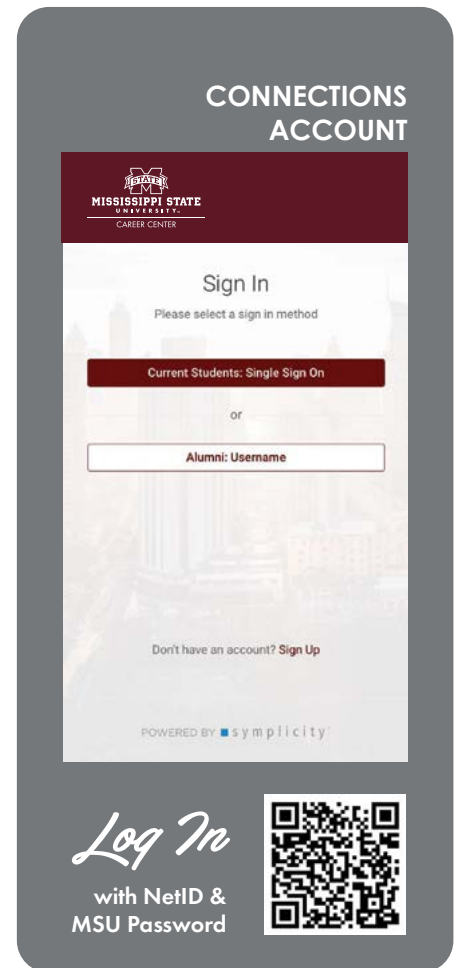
CONNECTIONS ACCOUNT

STATE
MISSISSIPPI STATE
UNIVERSITY
CAREER CENTER

Sign In

Please select a sign in method

Current Students: Single Sign On

or

Alumni: Username

Don't have an account? Sign Up

POWERED BY symplicity

Log In

with NetID & MSU Password